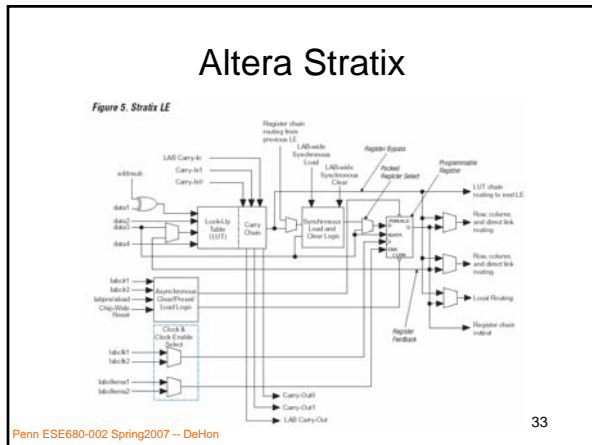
Altera Stratix

Figure 5. Stratix LE

Register chain routing from previous LE

LAB Carry-In

Carry-In1

Carry-In0

LAB-wide Synchronous Load

LAB-wide Synchronous Clear

Register Bypass

Packed Register Select

Programmable Register

addnsub

data1

data2

data3

data4

Look-Up Table (LUT)

Carry Chain

Synchronous Load and Clear Logic

PRN/ALD

D Q

ADATA

ENA

CLRN

LUT chain routing to next LE

Row, column, and direct link routing

Row, column, and direct link routing

Local Routing

Register chain output

labclr1

labclr2

labpreload

Chip-Wide Reset

Asynchronous Clear/Preset/ Load Logic

Clock & Clock Enable Select

labclk1

labclk2

labclkena1

labclkena2

Register Feedback

Carry-Out0

Carry-Out1

LAB Carry-Out

33

Penn ESE680-002 Spring2007 -- DeHon